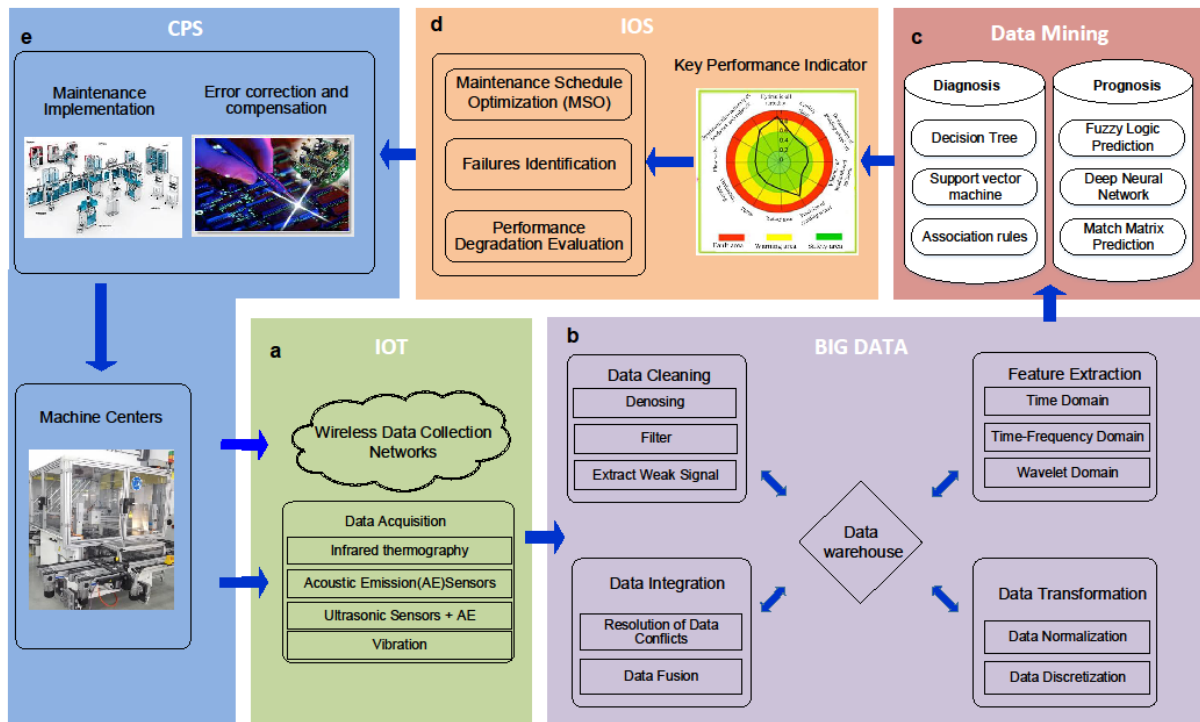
e CPS

Maintenance Implementation

Error correction and compensation

d IOS

Maintenance Schedule Optimization (MSO)

Failures Identification

Performance Degradation Evaluation

Key Performance Indicator

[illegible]

c Data Mining

Diagnosis

Decision Tree

Support vector machine

Association rules

Prognosis

Fuzzy Logic Prediction

Deep Neural Network

Match Matrix Prediction

Machine Centers

a IOT

Wireless Data Collection Networks

Data Acquisition

Infrared thermography

Acoustic Emission(AE)Sensors

Ultrasonic Sensors + AE

Vibration

b BIG DATA

Data Cleaning

Denosing

Filter

Extract Weak Signal

Data warehouse

Feature Extraction

Time Domain

Time-Frequency Domain

Wavelet Domain

Data Integration

Resolution of Data Conflicts

Data Fusion

Data Transformation

Data Normalization

Data Discretization